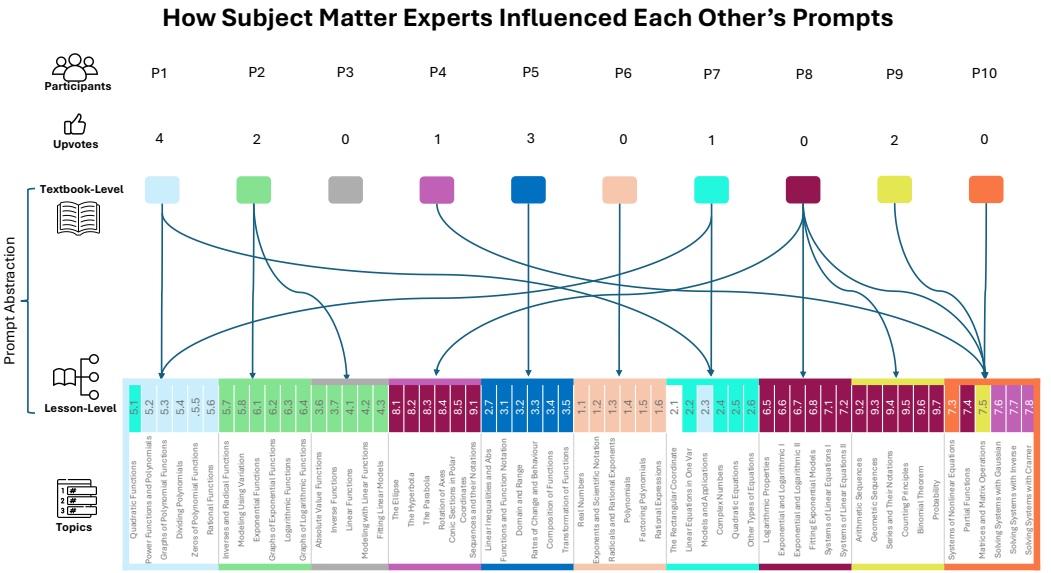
How Subject Matter Experts Influenced Each Other's Prompts

Participants
P1 P2 P3 P4 P5 P6 P7 P8 P9 P10

Upvotes
4 2 0 1 3 0 1 0 2 0

Textbook-Level

Prompt Abstraction

Lesson-Level

| 5.1 | 5.2 | 5.3 | 5.4 | 5.5 | 5.6 | 5.7 | 5.8 | 6.1 | 6.2 | 6.3 | 6.4 | 3.6 | 3.7 | 4.1 | 4.2 | 4.3 | 8.1 | 8.2 | 8.3 | 8.4 | 8.5 | 9.1 | 2.7 | 3.1 | 3.2 | 3.3 | 3.4 | 3.5 | 1.1 | 1.2 | 1.3 | 1.4 | 1.5 | 1.6 | 2.1 | 2.2 | 2.3 | 2.4 | 2.5 | 2.6 | 6.5 | 6.6 | 6.7 | 6.8 | 7.1 | 7.2 | 9.2 | 9.3 | 9.4 | 9.5 | 9.6 | 9.7 | 7.3 | 7.4 | 7.5 | 7.6 | 7.7 | 7.8 |
|---|---|---|---|---|---|---|---|---|---|---|---|---|---|---|---|---|---|---|---|---|---|---|---|---|---|---|---|---|---|---|---|---|---|---|---|---|---|---|---|---|---|---|---|---|---|---|---|---|---|---|---|---|---|---|---|---|---|---|
| Quadratic Functions | Power Functions and Polynomials | Graphs of Polynomial Functions | Dividing Polynomials | Zeros of Polynomial Functions | Rational Functions | Inverses and Radical Functions | Modeling Using Variation | Exponential Functions | Graphs of Exponential Functions | Logarithmic Functions | Graphs of Logarithmic Functions | Absolute Value Functions | Inverse Functions | Linear Functions | Modeling with Linear Functions | Fitting Linear Models | The Ellipse | The Hyperbola | The Parabola | Rotation of Axes | Conic Sections in Polar Coordinates | Sequences and their Notations | Linear Inequalities and Abs | Functions and Function Notation | Domain and Range | Rates of Change and Behaviour | Composition of Functions | Transformation of Functions | Real Numbers | Exponents and Scientific Notation | Radicals and Rational Exponents | Polynomials | Factoring Polynomials | Rational Expressions | The Rectangular Coordinate | Linear Equations in One Var | Models and Applications | Complex Numbers | Quadratic Equations | Other Types of Equations | Logarithmic Properties | Exponential and Logarithmic I | Exponential and Logarithmic II | Fitting Exponential Models | Systems of Linear Equations I | Systems of Linear Equations II | Arithmetic Sequences | Geometric Sequences | Series and Their Notations | Counting Principles | Binomial Theorem | Probability | Systems of Nonlinear Equations | Partial Functions | Matrices and Matrix Operations | Solving Systems with Gaussian | Solving Systems with Inverse | Solving Systems with Cramer |

Topics
1 #
2 #
3 #